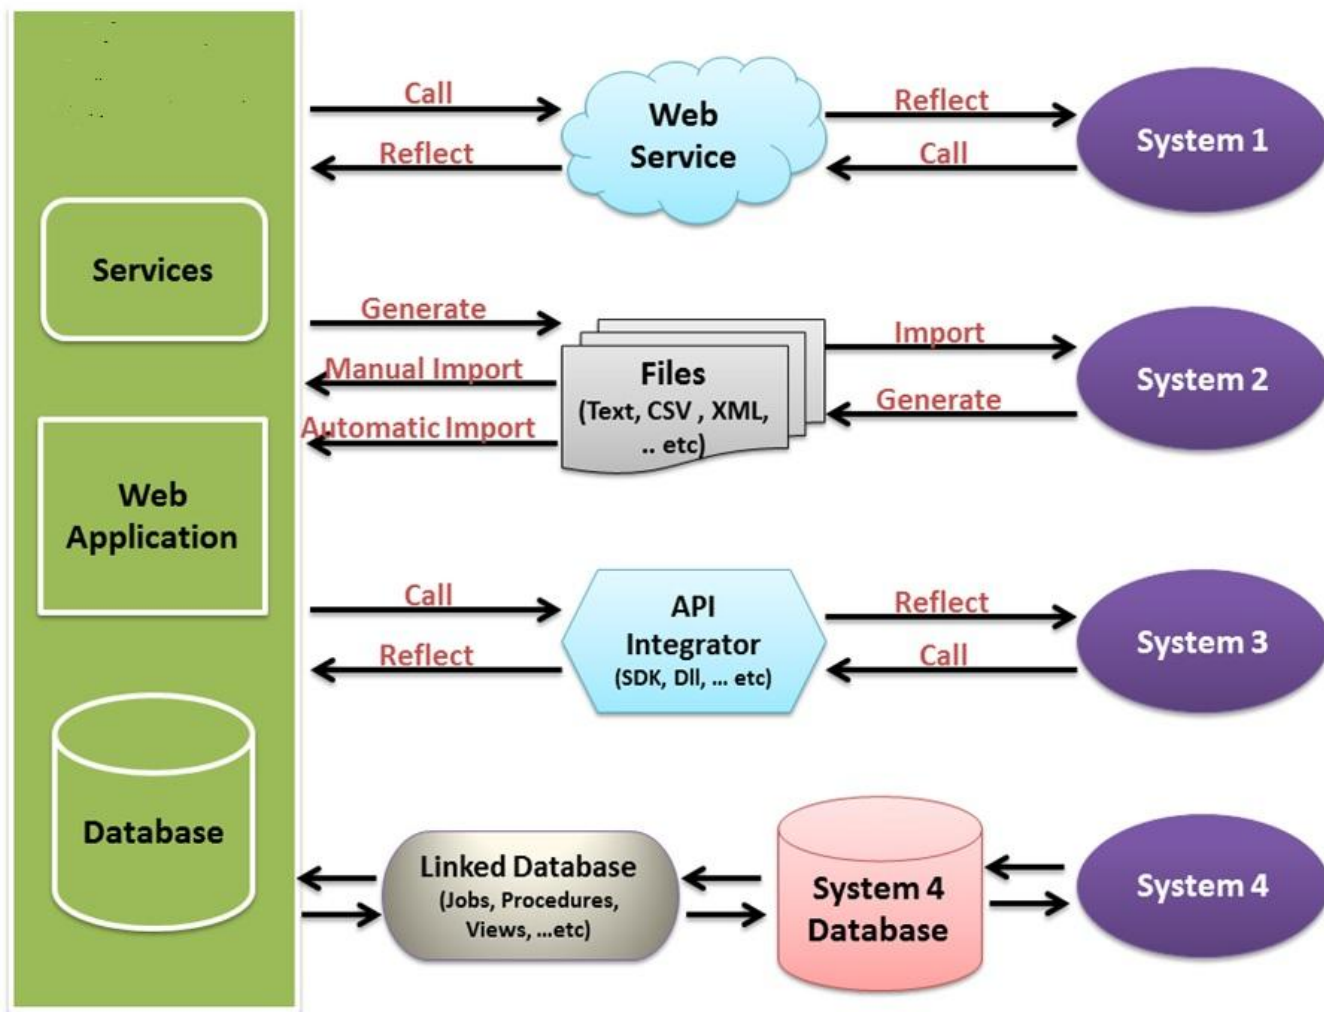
Call

Reflect

Web Service

Reflect

Call

System 1

Services

Generate

Manual Import

Automatic Import

Files (Text, CSV , XML, .. etc)

Import

Generate

System 2

Web Application

Call

Reflect

API Integrator (SDK, Dll, ... etc)

Reflect

Call

System 3

Database

Linked Database (Jobs, Procedures, Views, ...etc)

System 4 Database

System 4